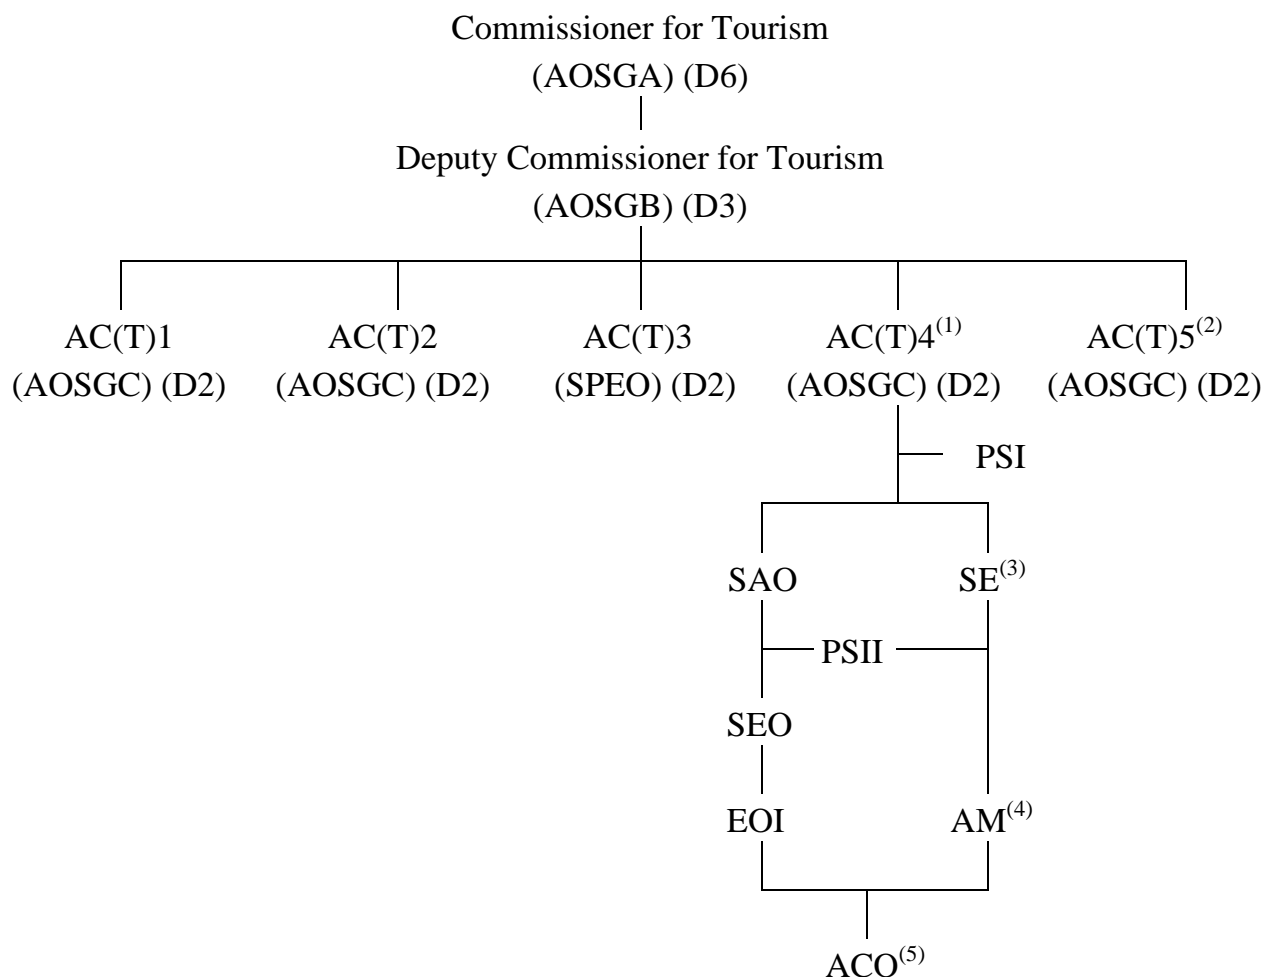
Commissioner for Tourism
(AOSGA) (D6)

Deputy Commissioner for Tourism
(AOSGB) (D3)

AC(T)1
(AOSGC) (D2)

AC(T)2
(AOSGC) (D2)

AC(T)3
(SPEO) (D2)

AC(T)4$^{(1)}$
(AOSGC) (D2)

AC(T)5$^{(2)}$
(AOSGC) (D2)

PSI

SAO

SE$^{(3)}$

PSII

SEO

EOI

AM$^{(4)}$

ACO$^{(5)}$